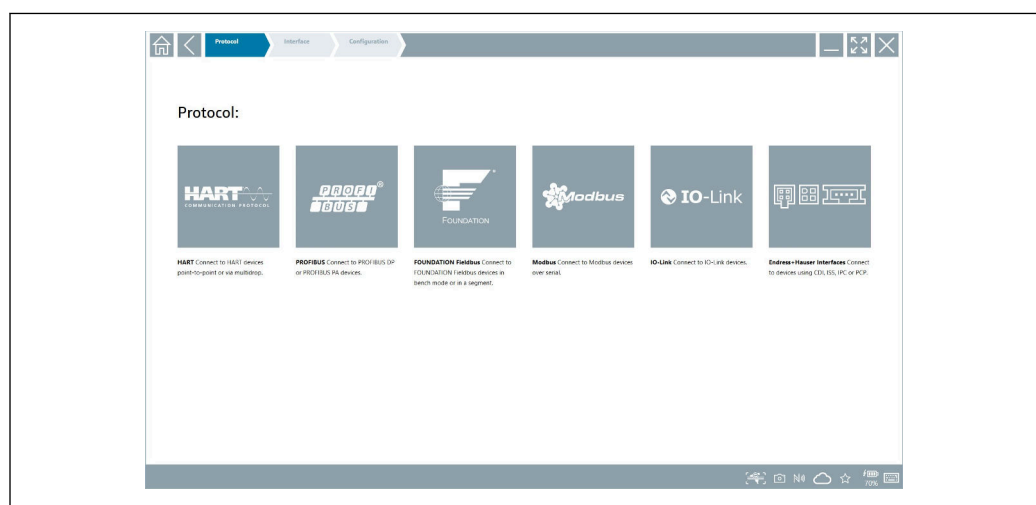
Protocol Interface Configuration

Protocol:

HART COMMUNICATION PROTOCOL

PROFI BUS

FOUNDATION

Modbus

IO-Link

**HART** Connect to HART devices point-to-point or via multidrop.

**PROFIBUS** Connect to PROFIBUS DP or PROFIBUS PA devices.

**FOUNDATION Fieldbus** Connect to FOUNDATION Fieldbus devices in bench mode or in a segment.

**Modbus** Connect to Modbus devices over serial.

**IO-Link** Connect to IO-Link devices.

**Endress+Hauser Interfaces** Connect to devices using CDI, ISS, IPC or PCP.

70%